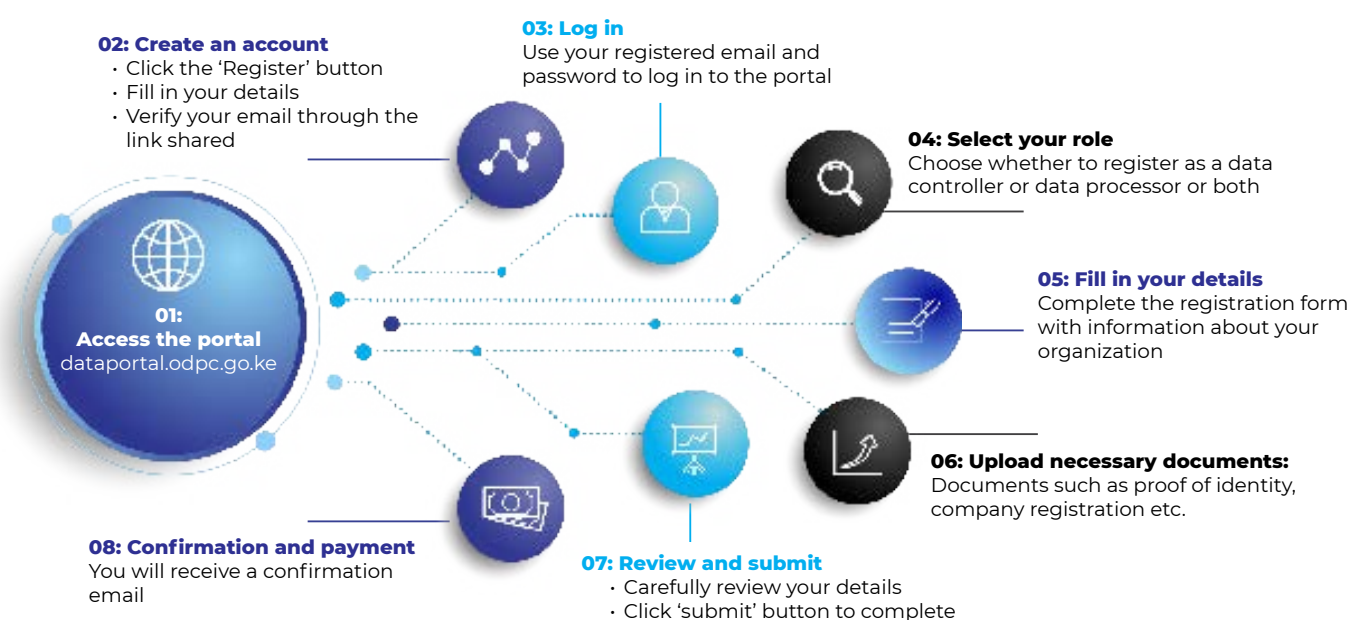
01:
Access the portal
dataportal.odpc.go.ke

02: Create an account
• Click the 'Register' button
• Fill in your details
• Verify your email through the link shared

03: Log in
Use your registered email and password to log in to the portal

04: Select your role
Choose whether to register as a data controller or data processor or both

05: Fill in your details
Complete the registration form with information about your organization

06: Upload necessary documents:
Documents such as proof of identity, company registration etc.

07: Review and submit
• Carefully review your details
• Click 'submit' button to complete

08: Confirmation and payment
You will receive a confirmation email